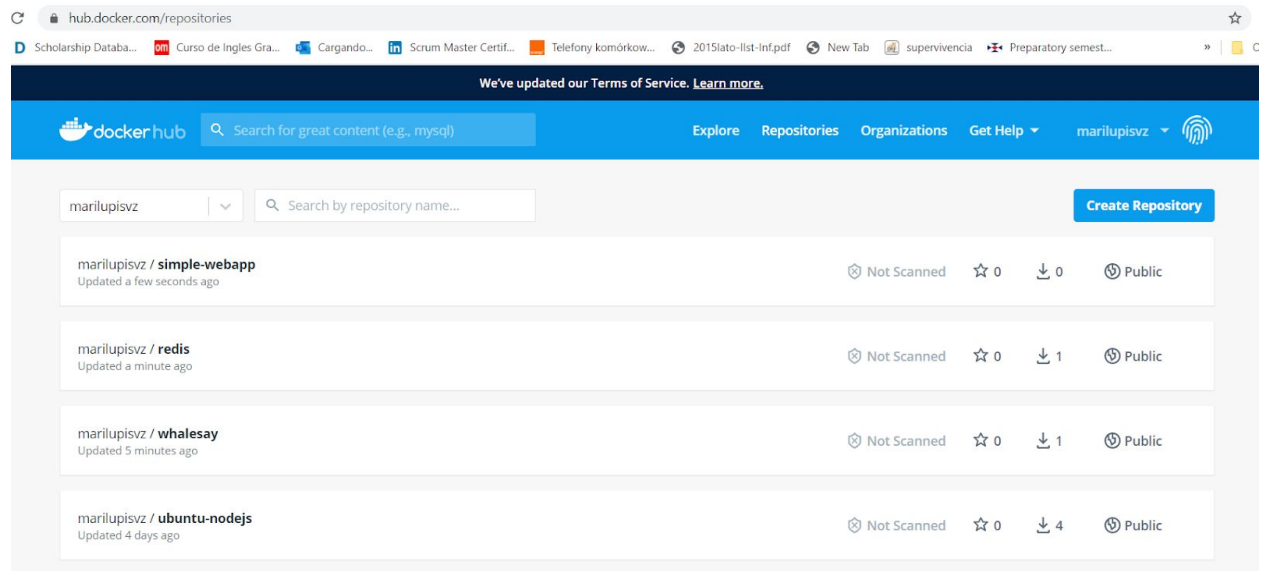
hub.docker.com/repositories

D Scholarship Databa... Curso de Ingles Gra... Cargando... Scrum Master Certif... Telefony komórkow... 2015lato-IIst-Inf.pdf New Tab supervivencia Preparatory semest... » C

We've updated our Terms of Service. Learn more.

docker hub Search for great content (e.g., mysql) Explore Repositories Organizations Get Help marilupisvz

marilupisvz Search by repository name... Create Repository

marilupisvz / simple-webapp
Updated a few seconds ago
Not Scanned 0 0 Public

marilupisvz / redis
Updated a minute ago
Not Scanned 0 1 Public

marilupisvz / whalesay
Updated 5 minutes ago
Not Scanned 0 1 Public

marilupisvz / ubuntu-nodejs
Updated 4 days ago
Not Scanned 0 4 Public